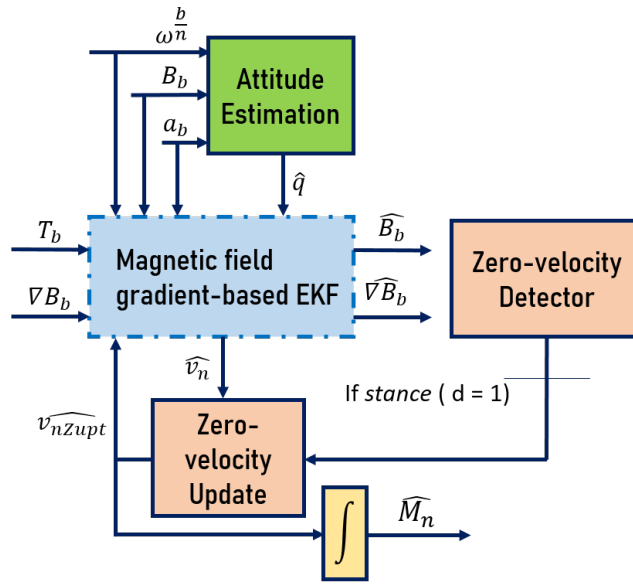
$\omega^{\frac{b}{n}}$

$B_b$

$a_b$

Attitude Estimation

$\hat{q}$

$T_b$

$\nabla B_b$

Magnetic field gradient-based EKF

$\widehat{B_b}$

$\widehat{\nabla B_b}$

Zero-velocity Detector

$\widehat{v_n}$

If *stance* ( d = 1)

$\widehat{v_{nZupt}}$

Zero-velocity Update

$\int$

$\widehat{M_n}$